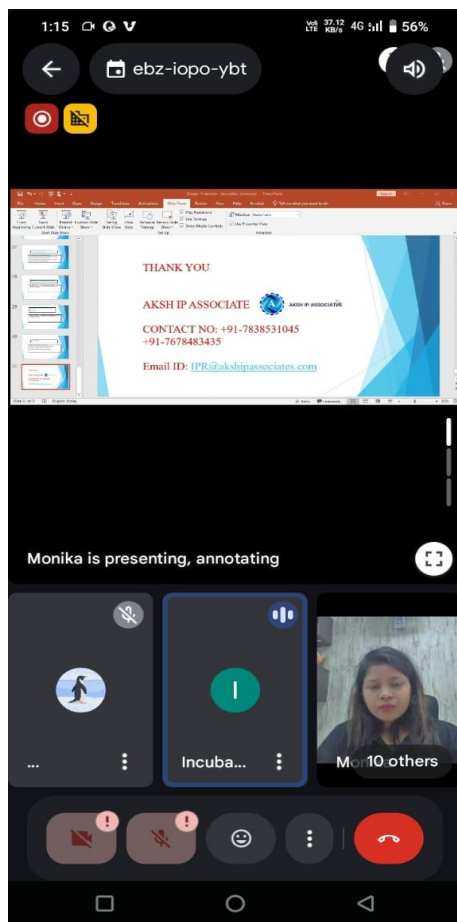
1:15

Vo) LTE 37.12 KB/s 4G 56%

ebz-iopo-ybt

THANK YOU

AKSH IP ASSOCIATE

AKSH IP ASSOCIATES

CONTACT NO: +91-7838531045
+91-7678483435

Email ID: IPR@akshipassociates.com

Monika is presenting, annotating

...

I

Incuba...

Mo

10 others